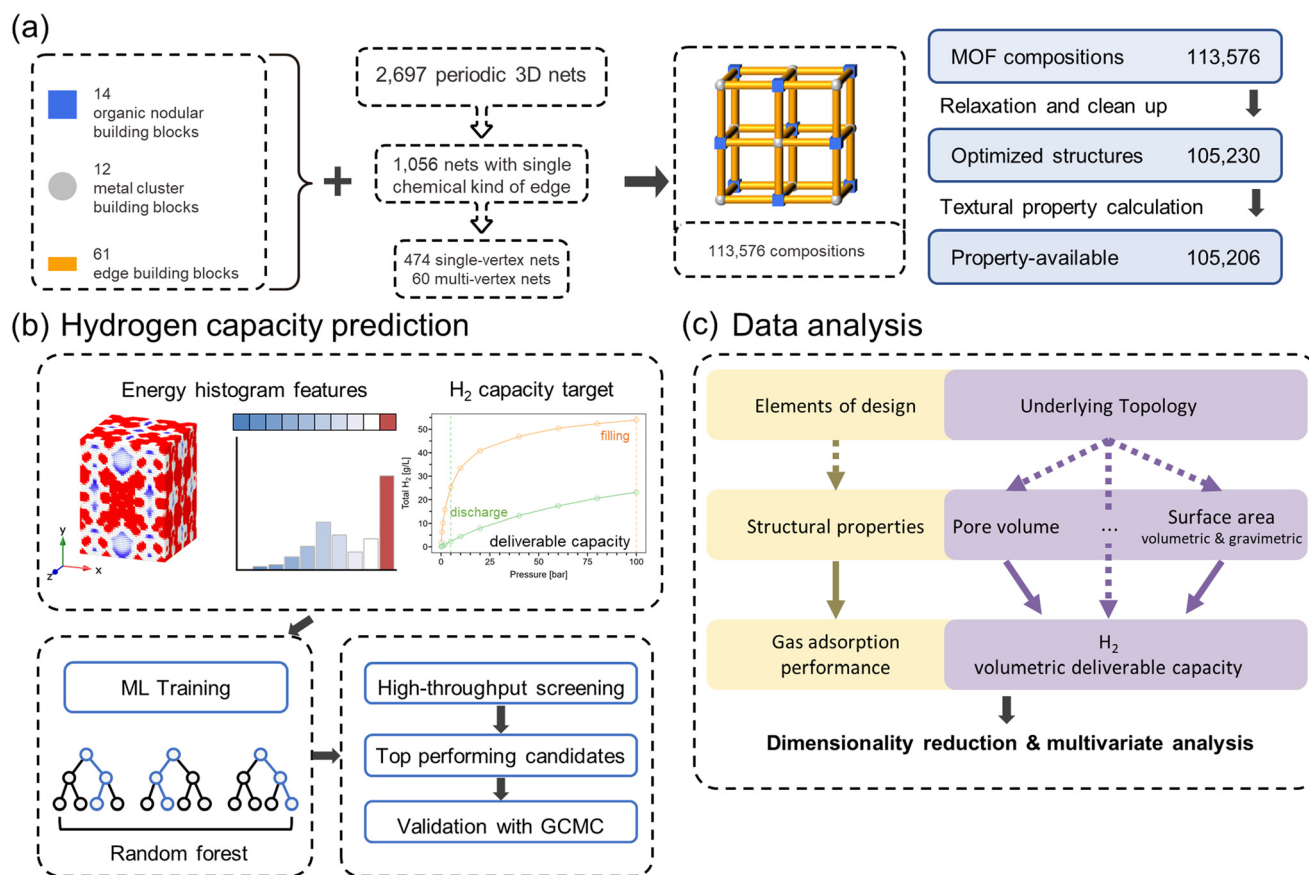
(a)

14 organic nodular building blocks

12 metal cluster building blocks

61 edge building blocks

2,697 periodic 3D nets

1,056 nets with single chemical kind of edge

474 single-vertex nets
60 multi-vertex nets

113,576 compositions

MOF compositions 113,576

Relaxation and clean up

Optimized structures 105,230

Textural property calculation

Property-available 105,206

(b) Hydrogen capacity prediction

Energy histogram features

$H_2$ capacity target

Total $H_2$ [g/L]

filling

discharge

deliverable capacity

Pressure [bar]

0 20 40 60 80 100

0 10 20 30 40 50

y

z x

ML Training

Random forest

High-throughput screening

Top performing candidates

Validation with GCMC

(c) Data analysis

Elements of design

Underlying Topology

Structural properties

Pore volume

...

Surface area
volumetric & gravimetric

Gas adsorption performance

$H_2$
volumetric deliverable capacity

Dimensionality reduction & multivariate analysis